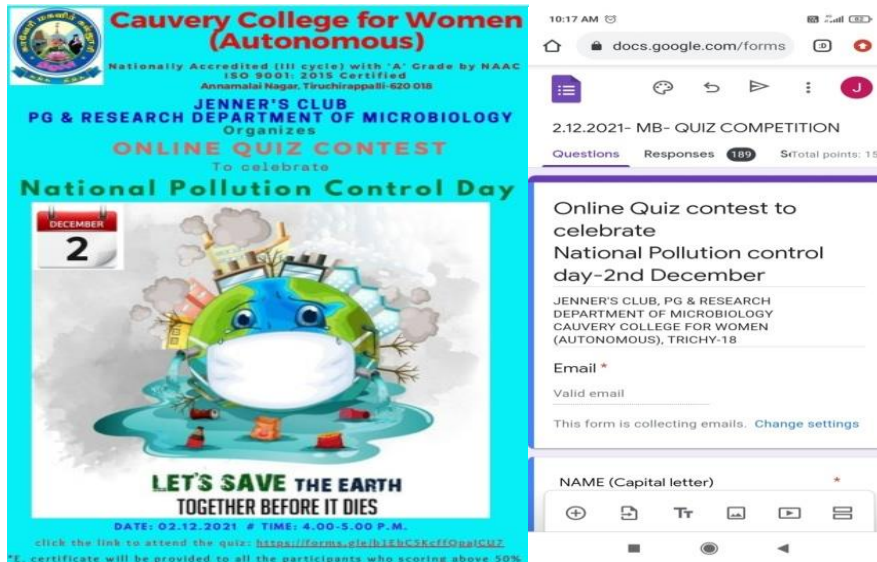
Cauvery College for Women (Autonomous)

Nationally Accredited (III cycle) with 'A' Grade by NAAC
ISO 9001: 2015 Certified
Annamalai Nagar, Tiruchirappalli-620 018

JENNER'S CLUB
PG & RESEARCH DEPARTMENT OF MICROBIOLOGY
Organizes

ONLINE QUIZ CONTEST
To celebrate

National Pollution Control Day

DECEMBER
2

LET'S SAVE THE EARTH
TOGETHER BEFORE IT DIES

DATE: 02.12.2021 # TIME: 4.00-5.00 P.M.

click the link to attend the quiz: https://forms.gle/b1EbC5KcffQpalCU7

*E. certificate will be provided to all the participants who scoring above 50%

10:17 AM

docs.google.com/forms

J

2.12.2021- MB- QUIZ COMPETITION

Questions Responses 189 Settings Total points: 15

Online Quiz contest to celebrate
National Pollution control day-2nd December

JENNER'S CLUB, PG & RESEARCH DEPARTMENT OF MICROBIOLOGY CAUVERY COLLEGE FOR WOMEN (AUTONOMOUS), TRICHY-18

Email *

Valid email

This form is collecting emails. Change settings

NAME (Capital letter) *